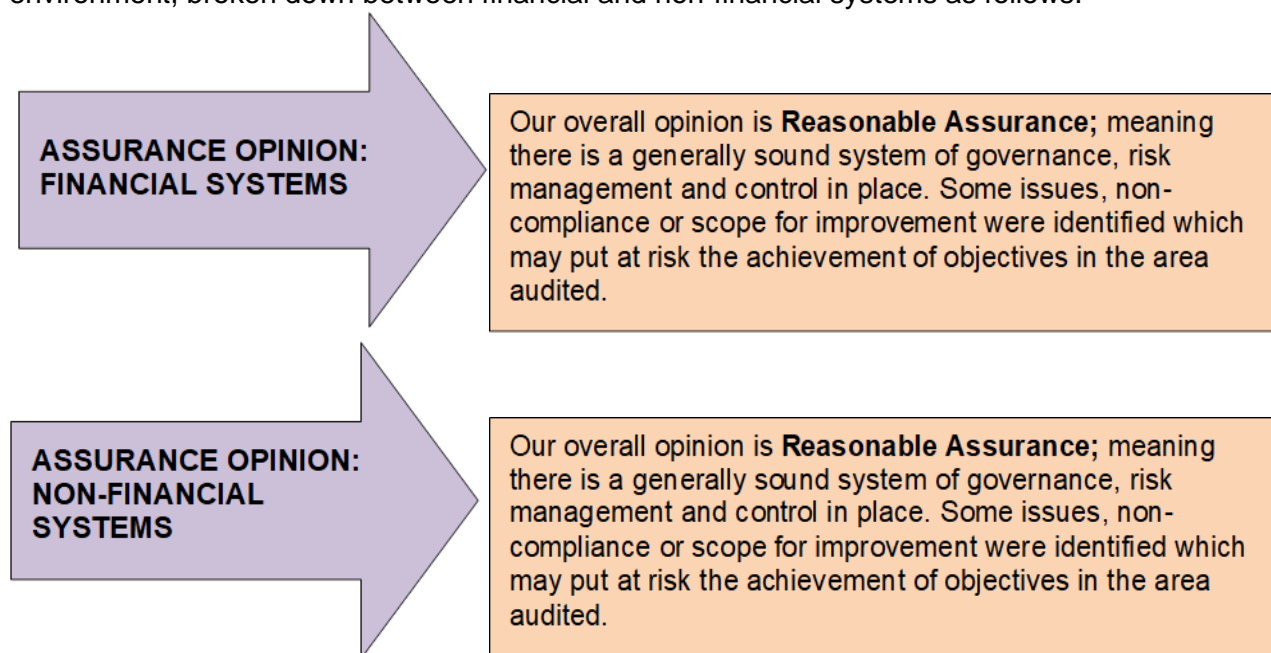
environment, broken down between financial and non-financial systems as follows:

ASSURANCE OPINION: FINANCIAL SYSTEMS

Our overall opinion is **Reasonable Assurance;** meaning there is a generally sound system of governance, risk management and control in place. Some issues, non-compliance or scope for improvement were identified which may put at risk the achievement of objectives in the area audited.

ASSURANCE OPINION: NON-FINANCIAL SYSTEMS

Our overall opinion is **Reasonable Assurance;** meaning there is a generally sound system of governance, risk management and control in place. Some issues, non-compliance or scope for improvement were identified which may put at risk the achievement of objectives in the area audited.